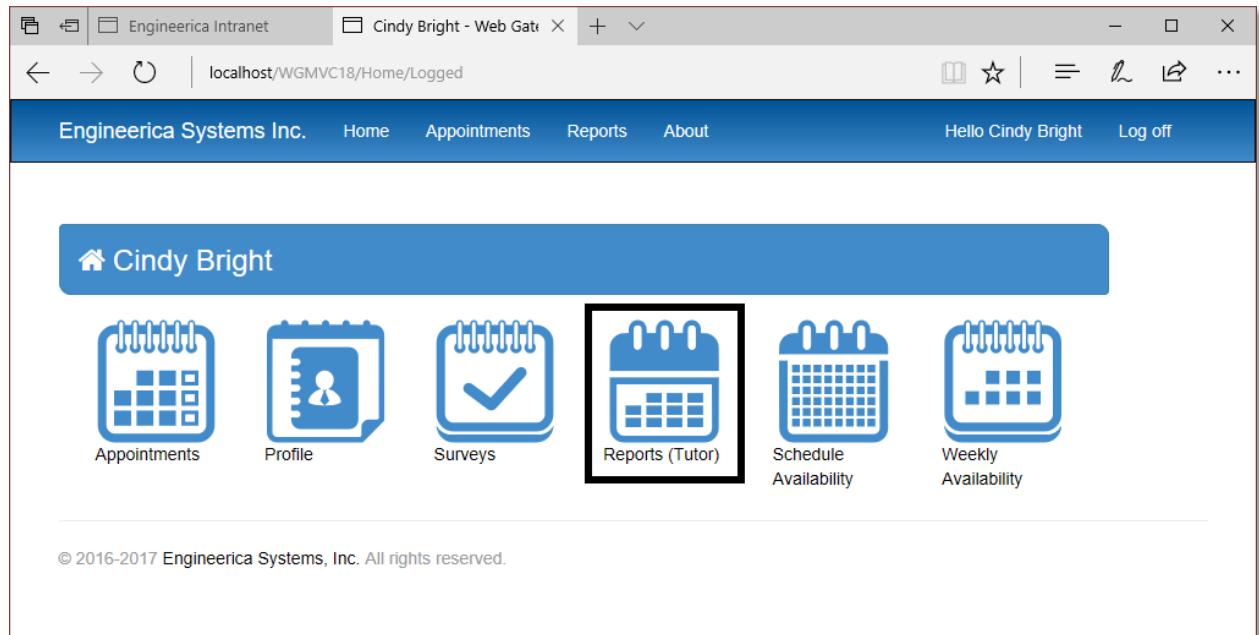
Engineerica Intranet

Cindy Bright - Web Gat

localhost/WGMVC18/Home/Logged

Engineerica Systems Inc. Home Appointments Reports About Hello Cindy Bright Log off

Cindy Bright

Appointments

Profile

Surveys

Reports (Tutor)

Schedule Availability

Weekly Availability

© 2016-2017 Engineerica Systems, Inc. All rights reserved.